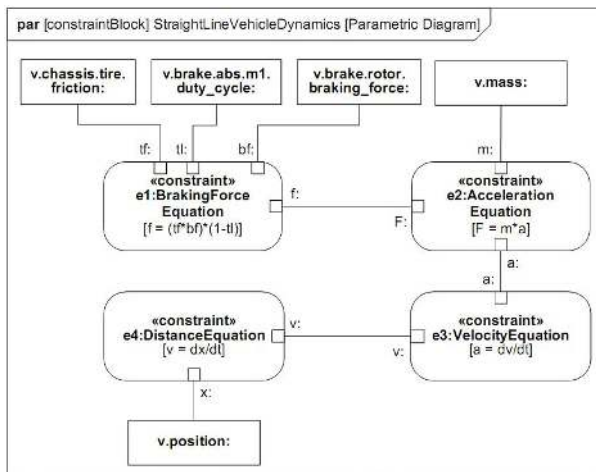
par [constraintBlock] StraightLineVehicleDynamics [Parametric Diagram]

v.chassis.tire. friction:

v.brake.abs.m1. duty_cycle:

v.brake.rotor. braking_force:

v.mass:

tf:

tl:

bf:

m:

«constraint» e1:BrakingForce Equation [f = (tf*bf)*(1-tl)]

f:

F:

«constraint» e2:Acceleration Equation [F = m*a]

a:

a:

«constraint» e4:DistanceEquation [v = dx/dt]

v:

v:

«constraint» e3:VelocityEquation [a = dv/dt]

x:

v.position: